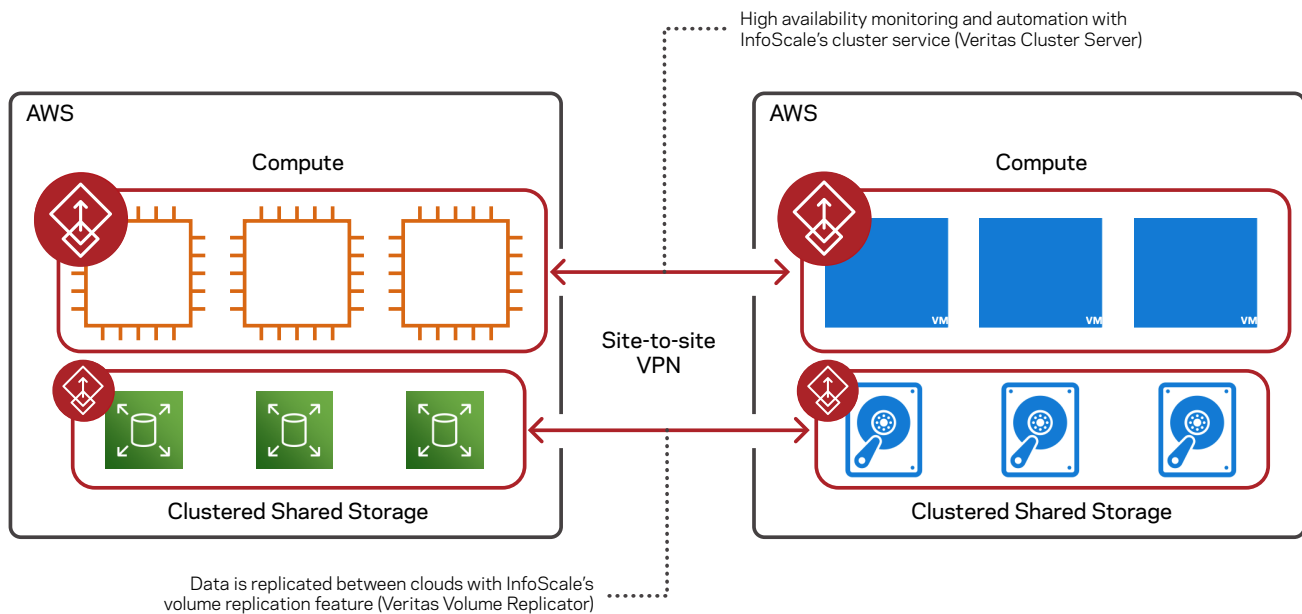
High availability monitoring and automation with InfoScale's cluster service (Veritas Cluster Server)

AWS

Compute

Clustered Shared Storage

Site-to-site VPN

AWS

Compute

VM

VM

VM

Clustered Shared Storage

Data is replicated between clouds with InfoScale's volume replication feature (Veritas Volume Replicator)